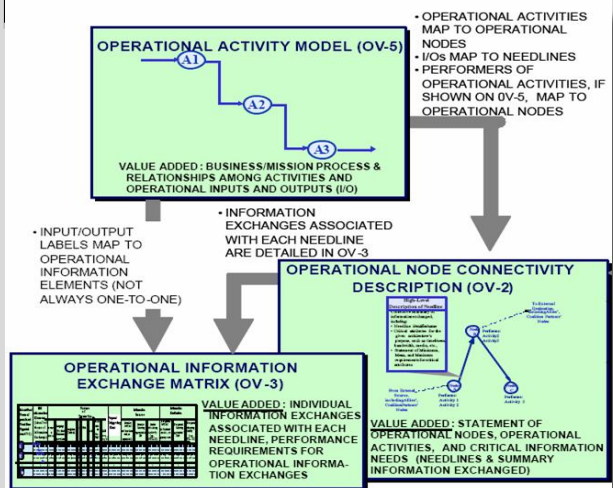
OPERATIONAL ACTIVITY MODEL (OV-5)

A1

A2

A3

VALUE ADDED: BUSINESS/MISSION PROCESS & RELATIONSHIPS AMONG ACTIVITIES AND OPERATIONAL INPUTS AND OUTPUTS (I/O)

• OPERATIONAL ACTIVITIES MAP TO OPERATIONAL NODES
• I/Os MAP TO NEEDLINES
• PERFORMERS OF OPERATIONAL ACTIVITIES, IF SHOWN ON OV-5, MAP TO OPERATIONAL NODES

• INPUT/OUTPUT LABELS MAP TO OPERATIONAL INFORMATION ELEMENTS (NOT ALWAYS ONE-TO-ONE)

• INFORMATION EXCHANGES ASSOCIATED WITH EACH NEEDLINE ARE DETAILED IN OV-3

OPERATIONAL NODE CONNECTIVITY DESCRIPTION (OV-2)

High-Level Descriptions of Needline

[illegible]

VALUE ADDED: STATEMENT OF OPERATIONAL NODES, OPERATIONAL ACTIVITIES, AND CRITICAL INFORMATION NEEDS (NEEDLINES & SUMMARY INFORMATION EXCHANGED)

OPERATIONAL INFORMATION EXCHANGE MATRIX (OV-3)

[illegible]

VALUE ADDED: INDIVIDUAL INFORMATION EXCHANGES ASSOCIATED WITH EACH NEEDLINE, PERFORMANCE REQUIREMENTS FOR OPERATIONAL INFORMATION EXCHANGES